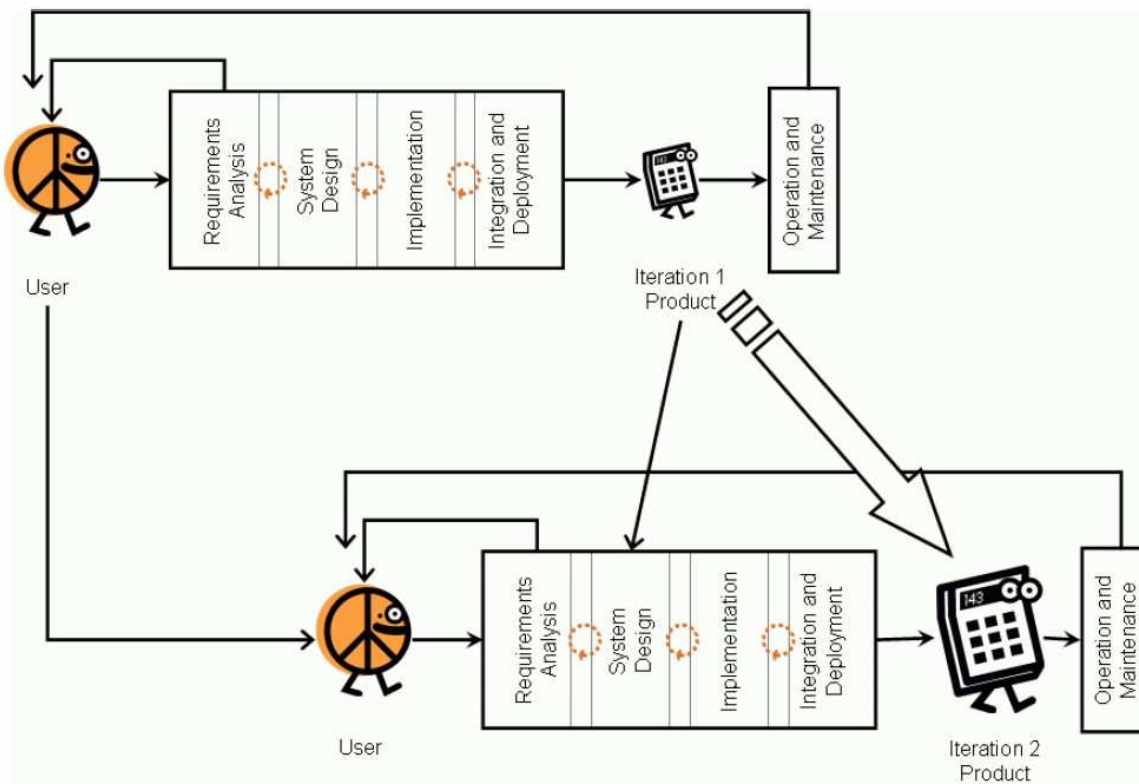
Requirements Analysis

System Design

Implementation

Integration and Deployment

143

Operation and Maintenance

User

Iteration 1 Product

Requirements Analysis

System Design

Implementation

Integration and Deployment

143

Operation and Maintenance

User

Iteration 2 Product